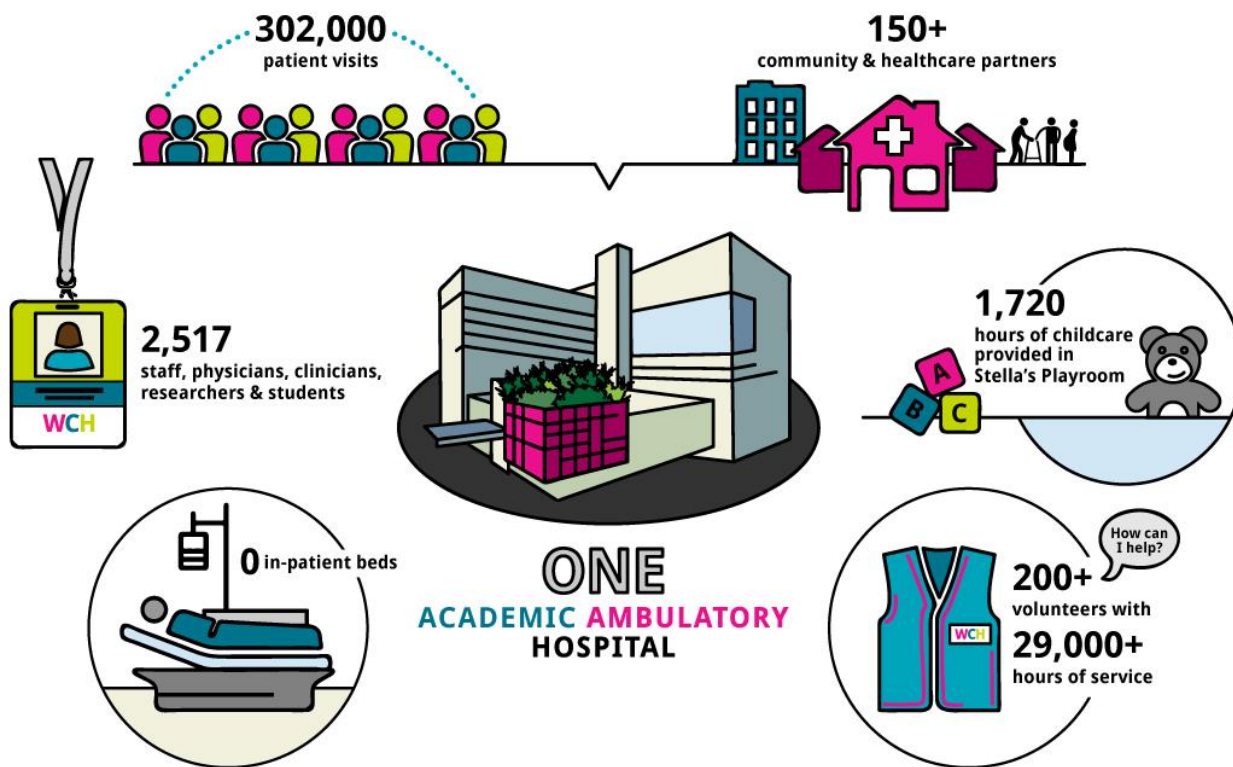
302,000
patient visits

150+
community & healthcare partners

2,517
staff, physicians, clinicians, researchers & students

WCH

1,720
hours of childcare provided in Stella's Playroom

A
B
C

0 in-patient beds

ONE
ACADEMIC AMBULATORY
HOSPITAL

How can I help?

200+
volunteers with
29,000+
hours of service

WCH